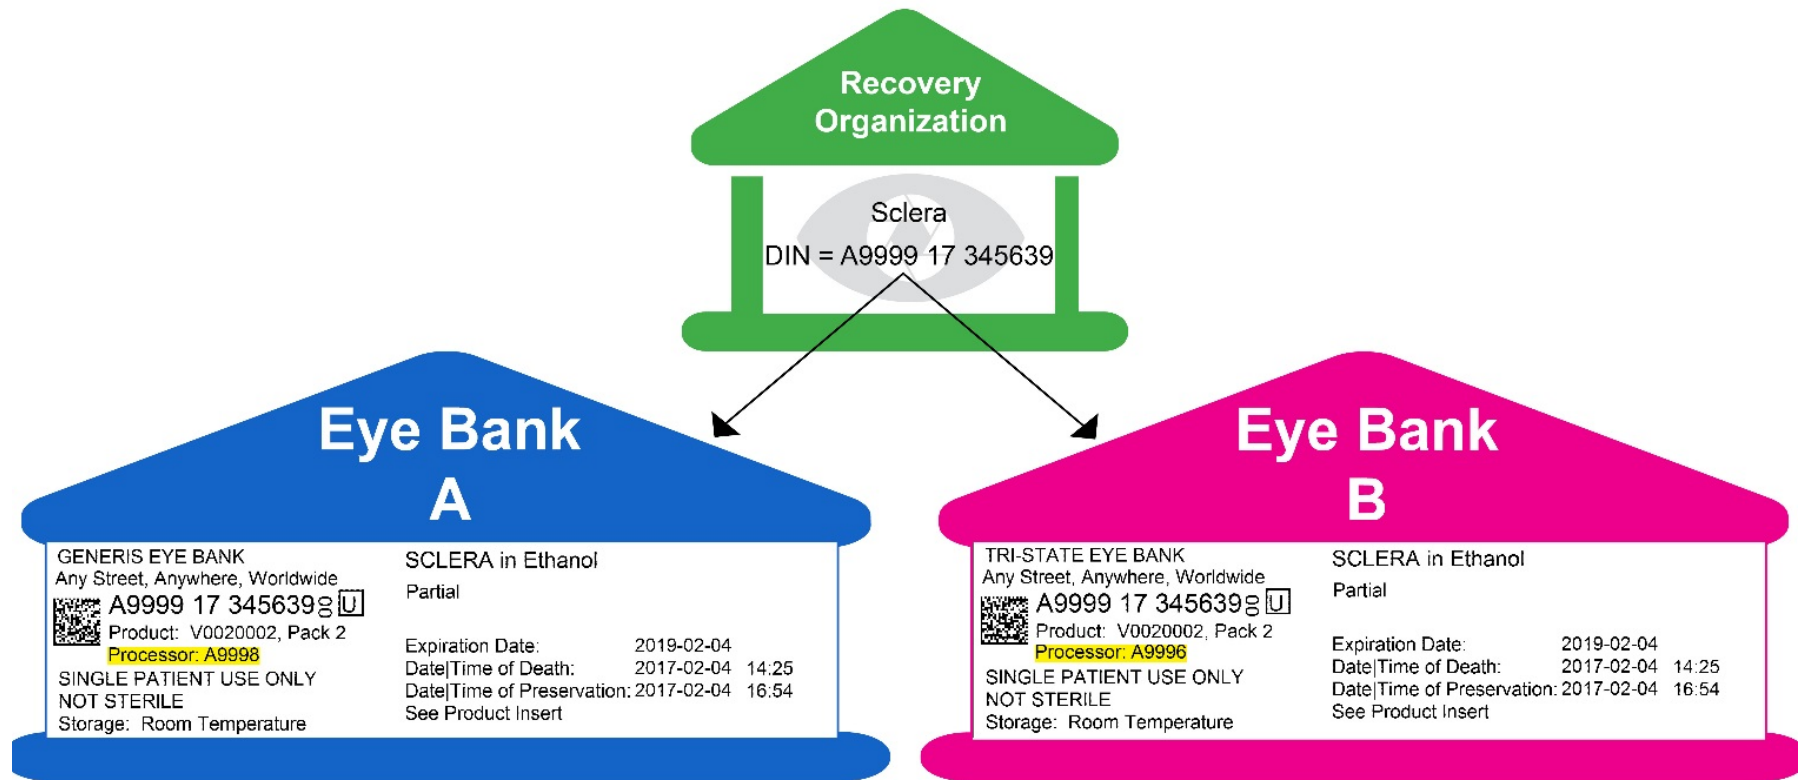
Recovery Organization

Sclera
DIN = A9999 17 345639

Eye Bank A

GENERIS EYE BANK
Any Street, Anywhere, Worldwide
A9999 17 345639 00 U
Product: V0020002, Pack 2
Processor: A9998
SINGLE PATIENT USE ONLY
NOT STERILE
Storage: Room Temperature

SCLERA in Ethanol
Partial

Expiration Date: 2019-02-04
Date|Time of Death: 2017-02-04 14:25
Date|Time of Preservation: 2017-02-04 16:54
See Product Insert

Eye Bank B

TRI-STATE EYE BANK
Any Street, Anywhere, Worldwide
A9999 17 345639 00 U
Product: V0020002, Pack 2
Processor: A9996
SINGLE PATIENT USE ONLY
NOT STERILE
Storage: Room Temperature

SCLERA in Ethanol
Partial

Expiration Date: 2019-02-04
Date|Time of Death: 2017-02-04 14:25
Date|Time of Preservation: 2017-02-04 16:54
See Product Insert